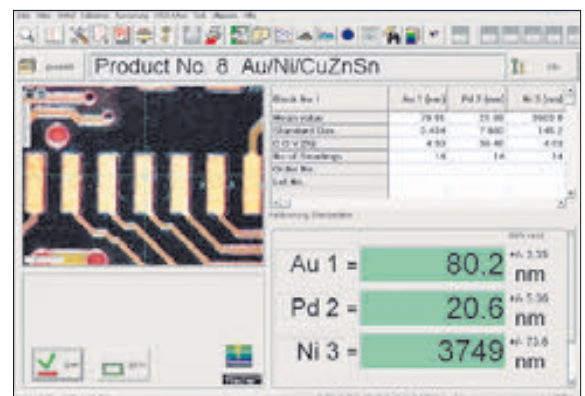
Product No. 8 Au/Ni/CuZnSn

| Block No 1 | Au 1 [nm] | Pd 2 [nm] | Ni 3 [nm] |
|---|---|---|---|
| Mean value | 79.91 | 21.00 | 3920.8 |
| Standard Dev. | 3.434 | 7.660 | 145.2 |
| C.O.V [%] | 4.50 | 36.48 | 4.02 |
| No. of Readings | 14 | 14 | 14 |
| Order No. | | | |
| Lot No. | | | |

Au 1 = 80.2 nm
+/- 3.55

Pd 2 = 20.6 nm
+/- 5.56

Ni 3 = 3749 nm
+/- 73.6